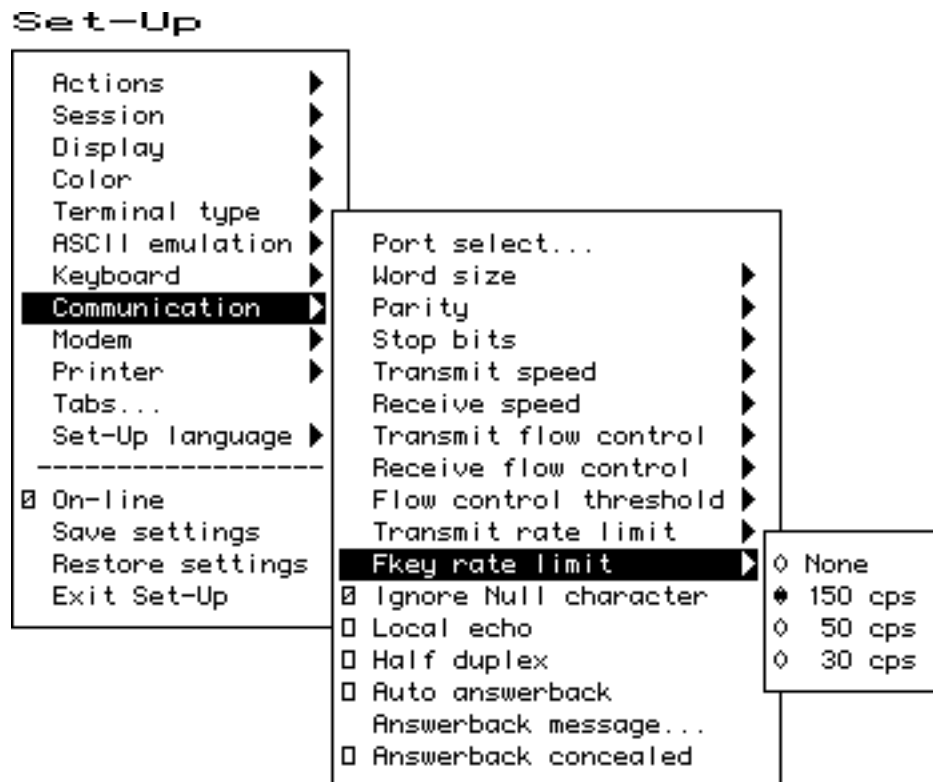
Set-Up

Actions
Session
Display
Color
Terminal type
ASCII emulation
Keyboard
Communication
Modem
Printer
Tabs...
Set-Up language
-----------------
☒ On-line
Save settings
Restore settings
Exit Set-Up

Port select...
Word size
Parity
Stop bits
Transmit speed
Receive speed
Transmit flow control
Receive flow control
Flow control threshold
Transmit rate limit
Fkey rate limit
☒ Ignore Null character
☐ Local echo
☐ Half duplex
☐ Auto answerback
Answerback message...
☐ Answerback concealed

○ None
● 150 cps
○ 50 cps
○ 30 cps